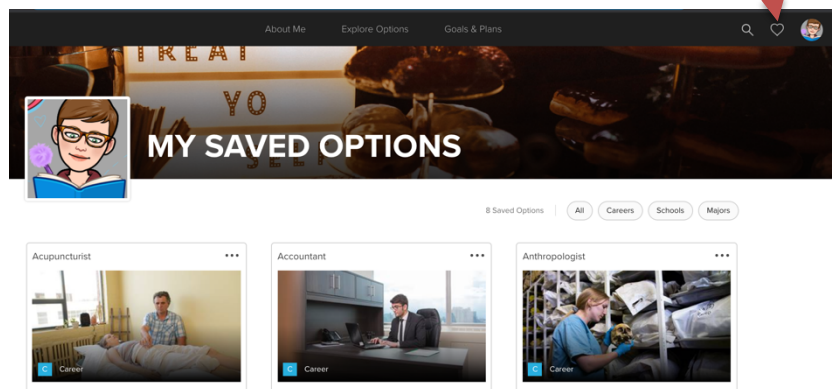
About Me Explore Options Goals & Plans

TREAT YO SELF

MY SAVED OPTIONS

8 Saved Options All Careers Schools Majors

Acupuncturist •••

C Career

Accountant •••

C Career

Anthropologist •••

C Career